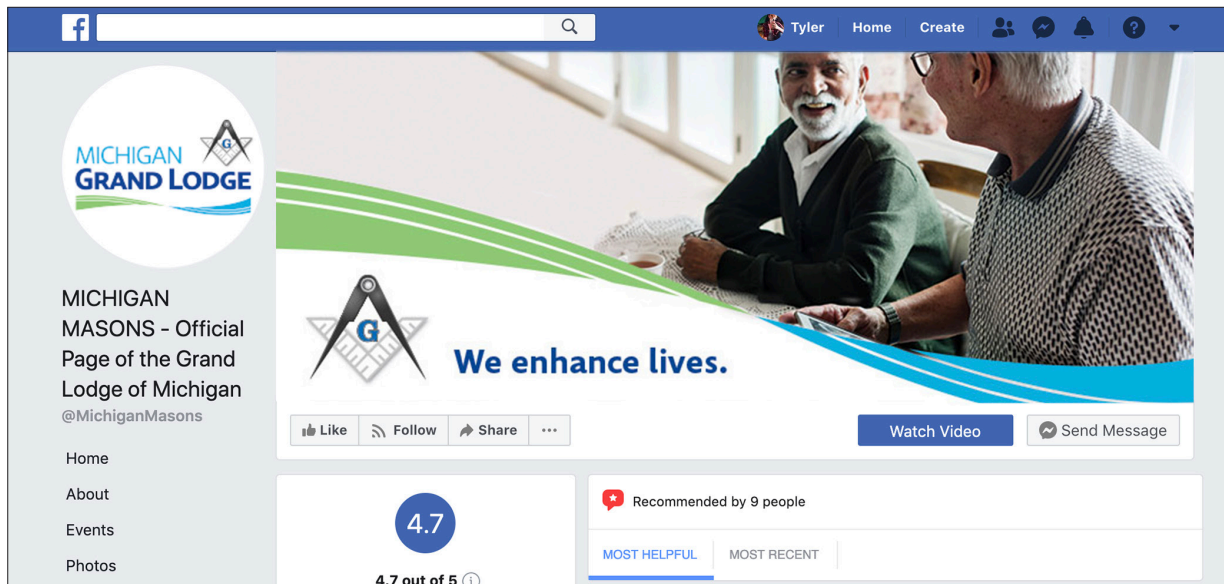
Tyler Home Create

MICHIGAN
GRAND LODGE
G

MICHIGAN MASONS - Official Page of the Grand Lodge of Michigan
@MichiganMasons

Home
About
Events
Photos

G
We enhance lives.

Like
Follow
Share
...
Watch Video
Send Message

4.7
4.7 out of 5

Recommended by 9 people

MOST HELPFUL
MOST RECENT